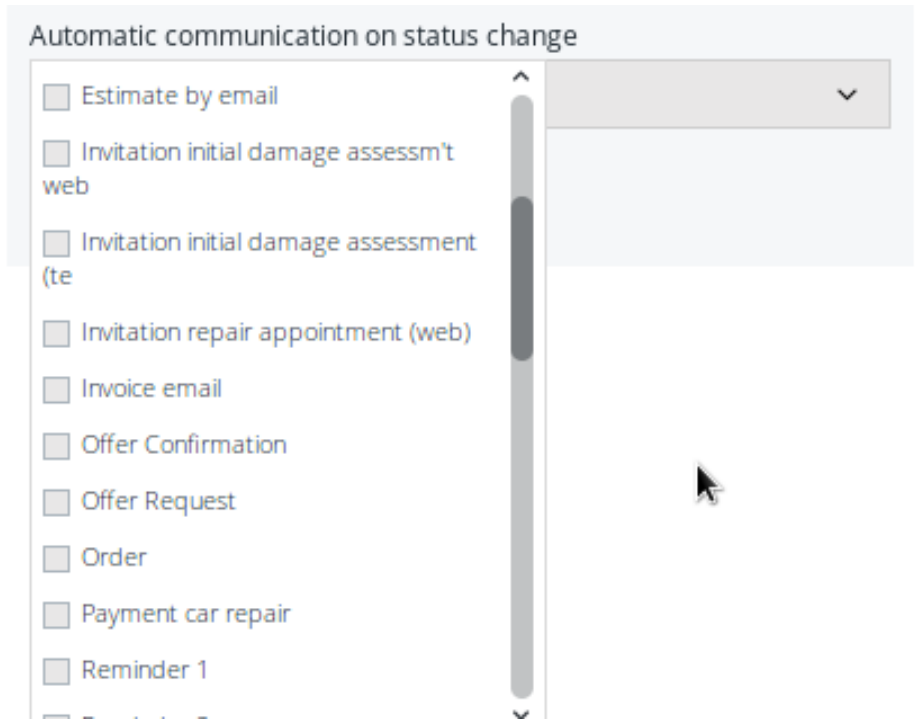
Automatic communication on status change

Estimate by email

Invitation initial damage assessm't web

Invitation initial damage assessment (te

Invitation repair appointment (web)

Invoice email

Offer Confirmation

Offer Request

Order

Payment car repair

Reminder 1

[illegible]